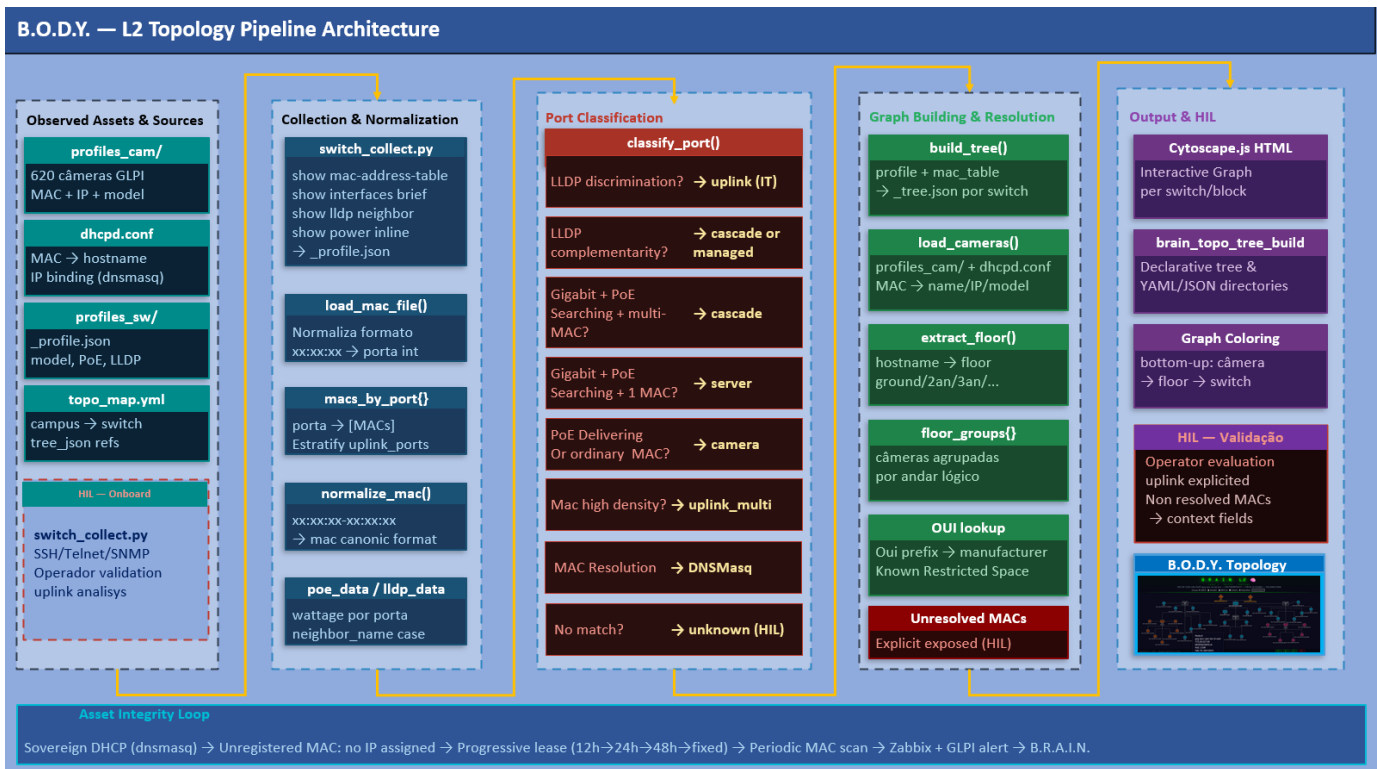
B.O.D.Y. — L2 Topology Pipeline Architecture

Observed Assets & Sources

profiles_cam/
620 câmeras GLPI
MAC + IP + model

dhcpd.conf
MAC → hostname
IP binding (dnsmasq)

profiles_sw/
_profile.json
model, PoE, LLDP

topo_map.yml
campus → switch
tree_json refs

HIL — Onboard
switch_collect.py
SSH/Telnet/SNMP
Operador validation
uplink analisys

Collection & Normalization

switch_collect.py
show mac-address-table
show interfaces brief
show lldp neighbor
show power inline
→ _profile.json

load_mac_file()
Normaliza formato
xx:xx:xx → porta int

macs_by_port{}
porta → [MACs]
Estratify uplink_ports

normalize_mac()
xx:xx:xx-xx:xx:xx
→ mac canonic format

poe_data / lldp_data
wattage por porta
neighbor_name case

Port Classification

classify_port()
LLDP discrimination? → uplink (IT)
LLDP complementarity? → cascade or managed
Gigabit + PoE Searching + multi-MAC? → cascade
Gigabit + PoE Searching + 1 MAC? → server
PoE Delivering Or ordinary MAC? → camera
Mac high density? → uplink_multi
MAC Resolution → DNSMasq
No match? → unknown (HIL)

Graph Building & Resolution

build_tree()
profile + mac_table
→ _tree.json por switch

load_cameras()
profiles_cam/ + dhcpd.conf
MAC → name/IP/model

extract_floor()
hostname → floor
ground/2an/3an/...

floor_groups{}
câmeras agrupadas
por andar lógico

OUI lookup
Oui prefix → manufacturer
Known Restricted Space

Unresolved MACs
Explicit exposed (HIL)

Output & HIL

Cytoscape.js HTML
Interactive Graph
per switch/block

brain_topo_tree_build
Declarative tree &
YAML/JSON directories

Graph Coloring
bottom-up: câmera
→ floor → switch

HIL — Validação
Operator evaluation
uplink explicited
Non resolved MACs
→ context fields

B.O.D.Y. Topology
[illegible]

Asset Integrity Loop
Sovereign DHCP (dnsmasq) → Unregistered MAC: no IP assigned → Progressive lease (12h→24h→48h→fixed) → Periodic MAC scan → Zabbix + GLPI alert → B.R.A.I.N.